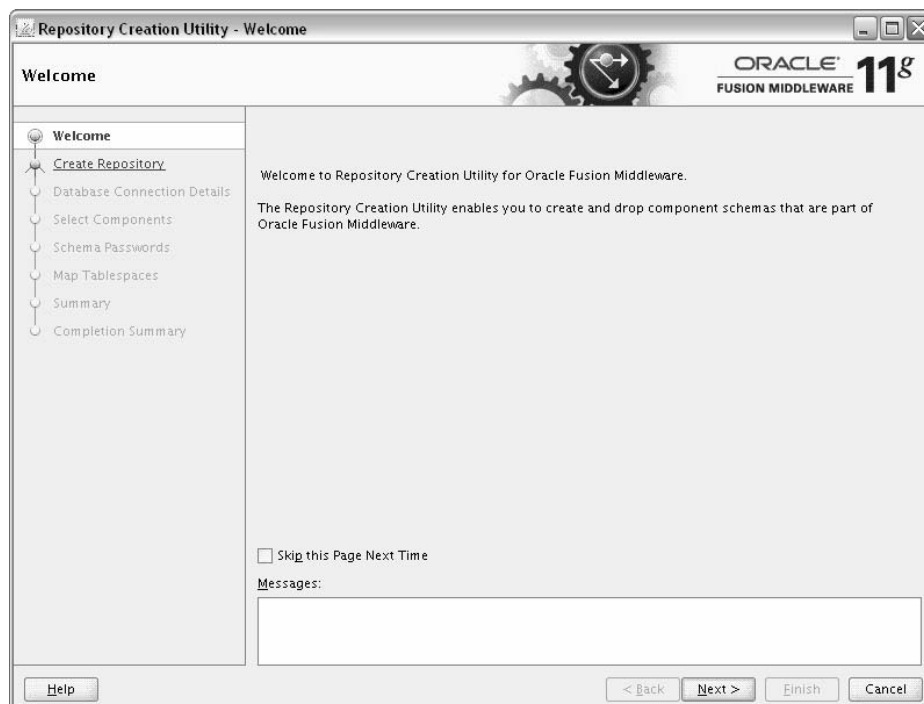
Repository Creation Utility - Welcome

Welcome

ORACLE FUSION MIDDLEWARE 11g

Welcome
Create Repository
Database Connection Details
Select Components
Schema Passwords
Map Tablespaces
Summary
Completion Summary

Welcome to Repository Creation Utility for Oracle Fusion Middleware.

The Repository Creation Utility enables you to create and drop component schemas that are part of Oracle Fusion Middleware.

Skip this Page Next Time

Messages:

Help

< Back

Next >

Finish

Cancel